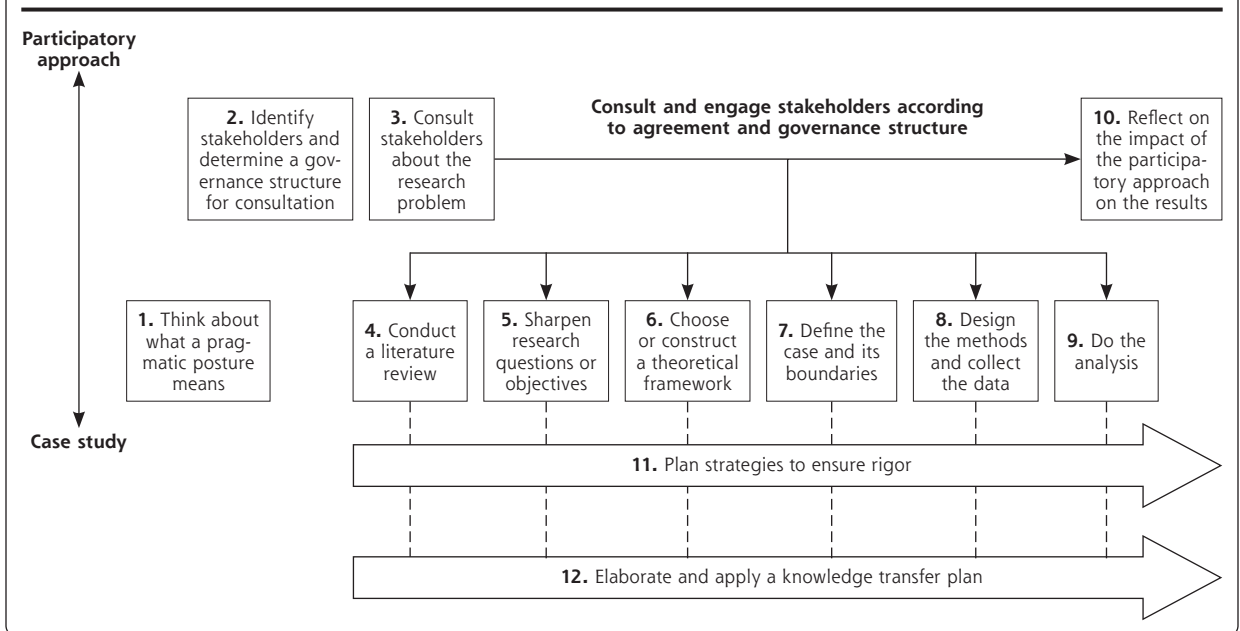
Participatory approach

2. Identify stakeholders and determine a governance structure for consultation

3. Consult stakeholders about the research problem

Consult and engage stakeholders according to agreement and governance structure

10. Reflect on the impact of the participatory approach on the results

1. Think about what a pragmatic posture means

4. Conduct a literature review

5. Sharpen research questions or objectives

6. Choose or construct a theoretical framework

7. Define the case and its boundaries

8. Design the methods and collect the data

9. Do the analysis

Case study

11. Plan strategies to ensure rigor

12. Elaborate and apply a knowledge transfer plan